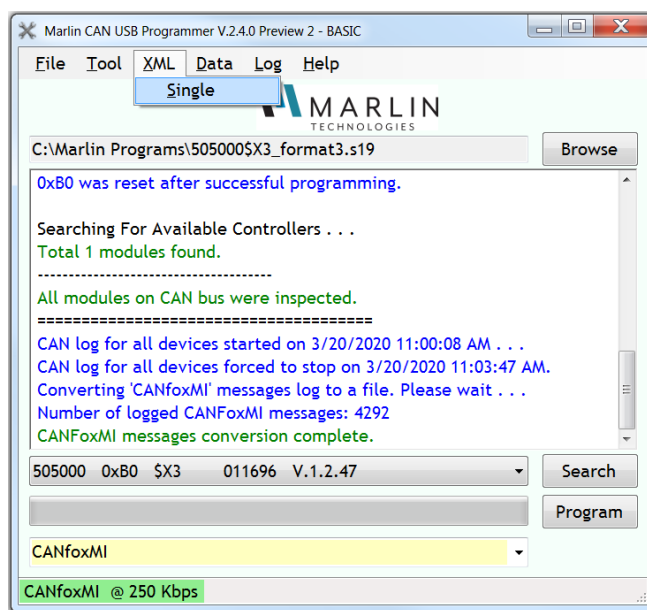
Marlin CAN USB Programmer V.2.4.0 Preview 2 - BASIC

File Tool XML Data Log Help

Single

MARLIN
TECHNOLOGIES

C:\Marlin Programs\505000$X3_format3.s19

Browse

0xB0 was reset after successful programming.

Searching For Available Controllers . . .
Total 1 modules found.
--------------------------------------
All modules on CAN bus were inspected.
======================================
CAN log for all devices started on 3/20/2020 11:00:08 AM . . .
CAN log for all devices forced to stop on 3/20/2020 11:03:47 AM.
Converting 'CANfoxMI' messages log to a file. Please wait . . .
Number of logged CANFoxMI messages: 4292
CANFoxMI messages conversion complete.

505000 0xB0 $X3 011696 V.1.2.47

Search

Program

CANfoxMI

CANfoxMI @ 250 Kbps